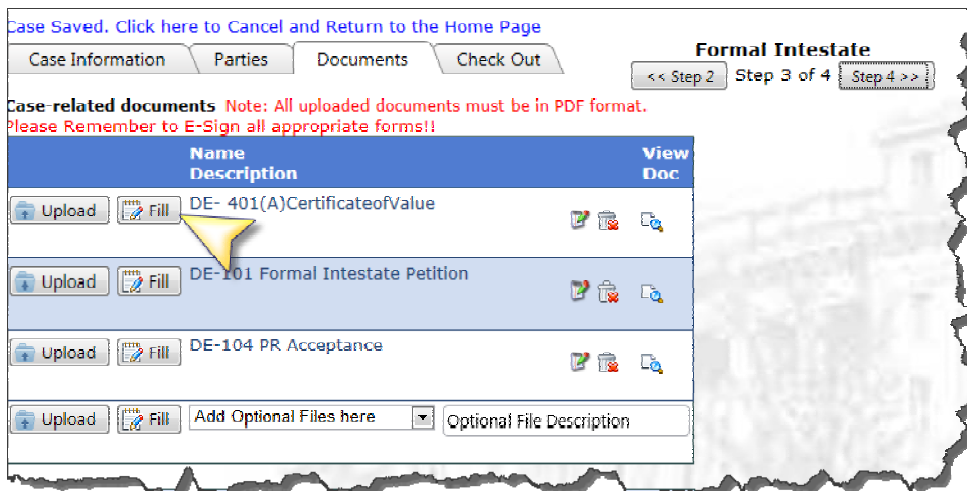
Case Saved. Click here to Cancel and Return to the Home Page

Case Information | Parties | Documents | Check Out

Formal Intestate

<< Step 2  Step 3 of 4  Step 4 >>

Case-related documents Note: All uploaded documents must be in PDF format.
Please Remember to E-Sign all appropriate forms!!

| | Name Description | | View Doc |
|---|---|---|---|
| Upload Fill | DE- 401(A)CertificateofValue | | |
| Upload Fill | DE-101 Formal Intestate Petition | | |
| Upload Fill | DE-104 PR Acceptance | | |
| Upload Fill | Add Optional Files here | Optional File Description | |